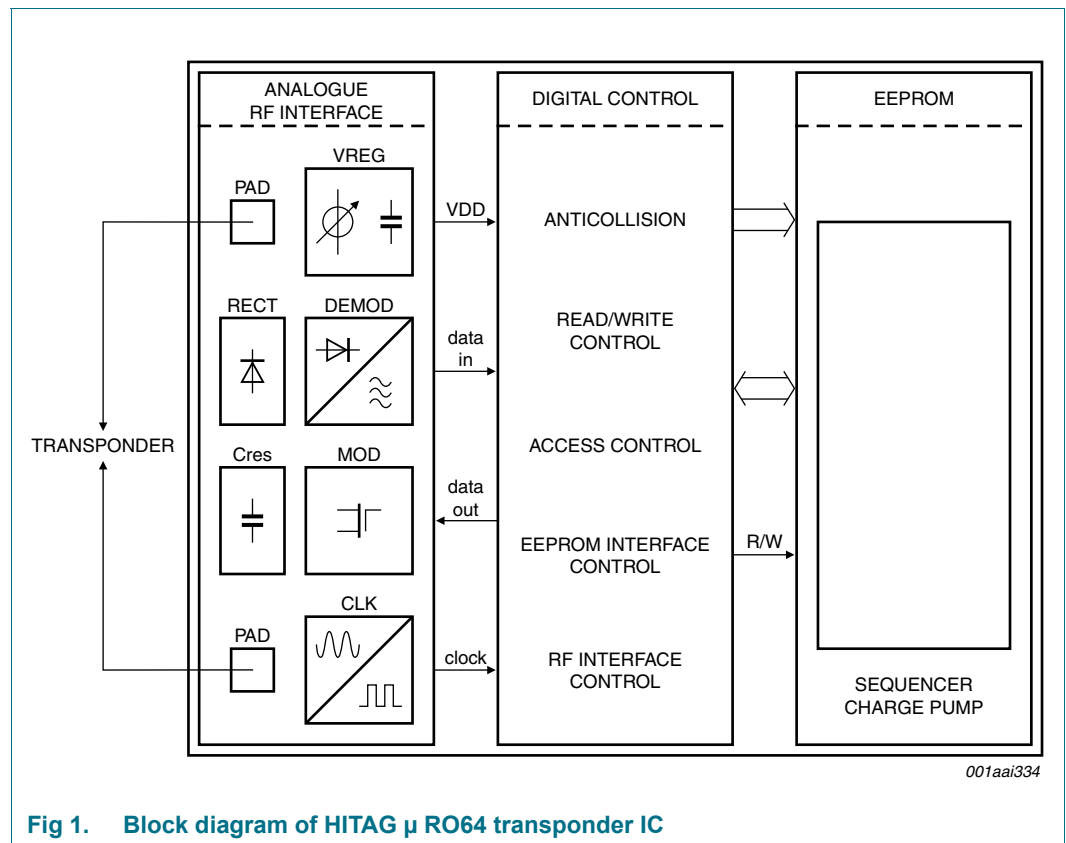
ANALOGUE RF INTERFACE

VREG

PAD

RECT

DEMOD

Cres

MOD

CLK

PAD

TRANSPONDER

VDD

data in

data out

clock

DIGITAL CONTROL

ANTICOLLISION

READ/WRITE CONTROL

ACCESS CONTROL

EEPROM INTERFACE CONTROL

RF INTERFACE CONTROL

R/W

EEPROM

SEQUENCER CHARGE PUMP

001aai334

Fig 1. Block diagram of HITAG μ RO64 transponder IC